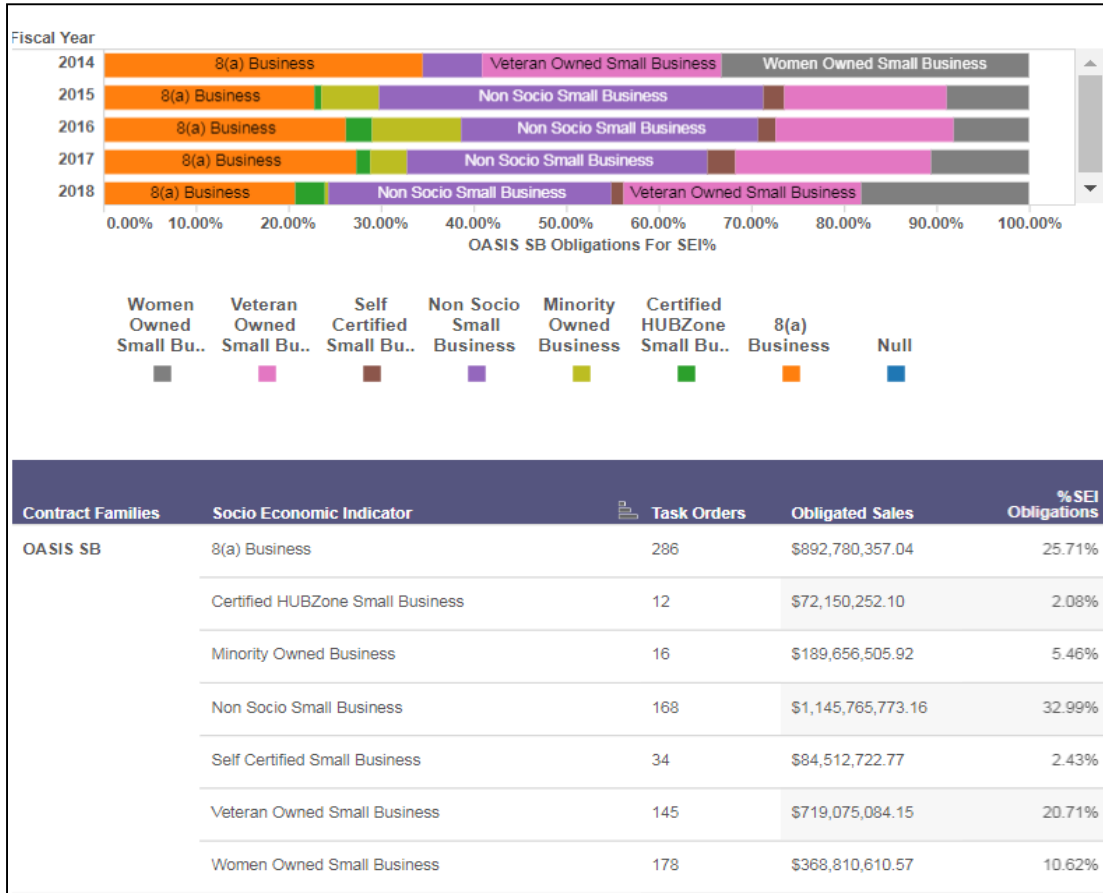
Fiscal Year

| Fiscal Year | |
|---|---|
| 2014 | 8(a) Business, Veteran Owned Small Business, Women Owned Small Business |
| 2015 | 8(a) Business, Non Socio Small Business |
| 2016 | 8(a) Business, Non Socio Small Business |
| 2017 | 8(a) Business, Non Socio Small Business |
| 2018 | 8(a) Business, Non Socio Small Business, Veteran Owned Small Business |

0.00% 10.00% 20.00% 30.00% 40.00% 50.00% 60.00% 70.00% 80.00% 90.00% 100.00%
OASIS SB Obligations For SEI%

Women Owned Small Bu..
Veteran Owned Small Bu..
Self Certified Small Bu..
Non Socio Small Business
Minority Owned Business
Certified HUBZone Small Bu..
8(a) Business
Null

| Contract Families | Socio Economic Indicator | Task Orders | Obligated Sales | % SEI Obligations |
|---|---|---|---|---|
| OASIS SB | 8(a) Business | 286 | $892,780,357.04 | 25.71% |
| | Certified HUBZone Small Business | 12 | $72,150,252.10 | 2.08% |
| | Minority Owned Business | 16 | $189,656,505.92 | 5.46% |
| | Non Socio Small Business | 168 | $1,145,765,773.16 | 32.99% |
| | Self Certified Small Business | 34 | $84,512,722.77 | 2.43% |
| | Veteran Owned Small Business | 145 | $719,075,084.15 | 20.71% |
| | Women Owned Small Business | 178 | $368,810,610.57 | 10.62% |